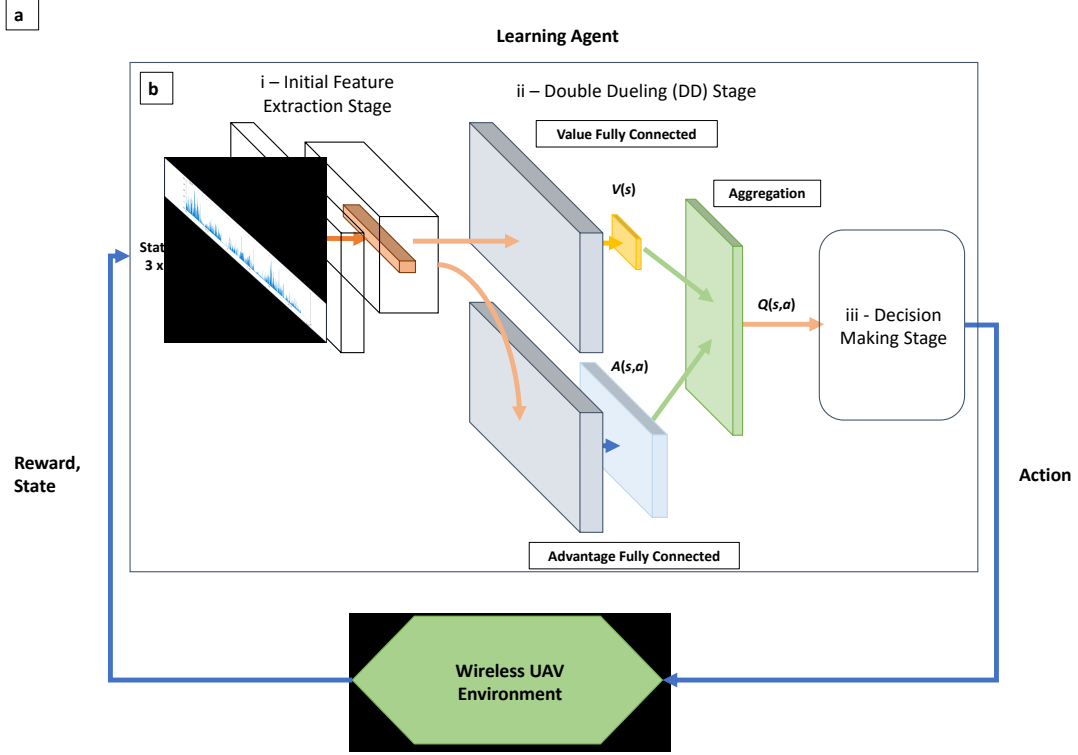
a

Learning Agent

b

i – Initial Feature Extraction Stage

ii – Double Dueling (DD) Stage

Value Fully Connected

$V(s)$

Aggregation

Stat
3 x

$Q(s,a)$

iii - Decision Making Stage

$A(s,a)$

Reward, State

Action

Advantage Fully Connected

Wireless UAV Environment